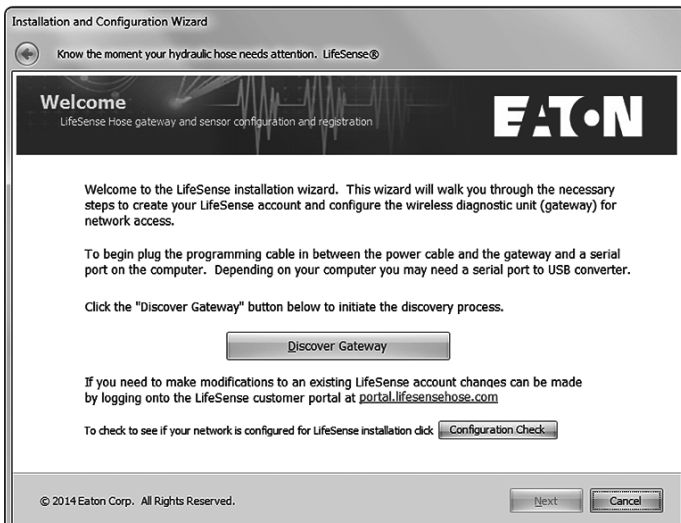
Installation and Configuration Wizard

Know the moment your hydraulic hose needs attention. LifeSense®

Welcome
LifeSense Hose gateway and sensor configuration and registration

EATON

Welcome to the LifeSense installation wizard. This wizard will walk you through the necessary steps to create your LifeSense account and configure the wireless diagnostic unit (gateway) for network access.

To begin plug the programming cable in between the power cable and the gateway and a serial port on the computer. Depending on your computer you may need a serial port to USB converter.

Click the "Discover Gateway" button below to initiate the discovery process.

Discover Gateway

If you need to make modifications to an existing LifeSense account changes can be made by logging onto the LifeSense customer portal at portal.lifesensehose.com

To check to see if your network is configured for LifeSense installation click Configuration Check

© 2014 Eaton Corp. All Rights Reserved.

Next

Cancel